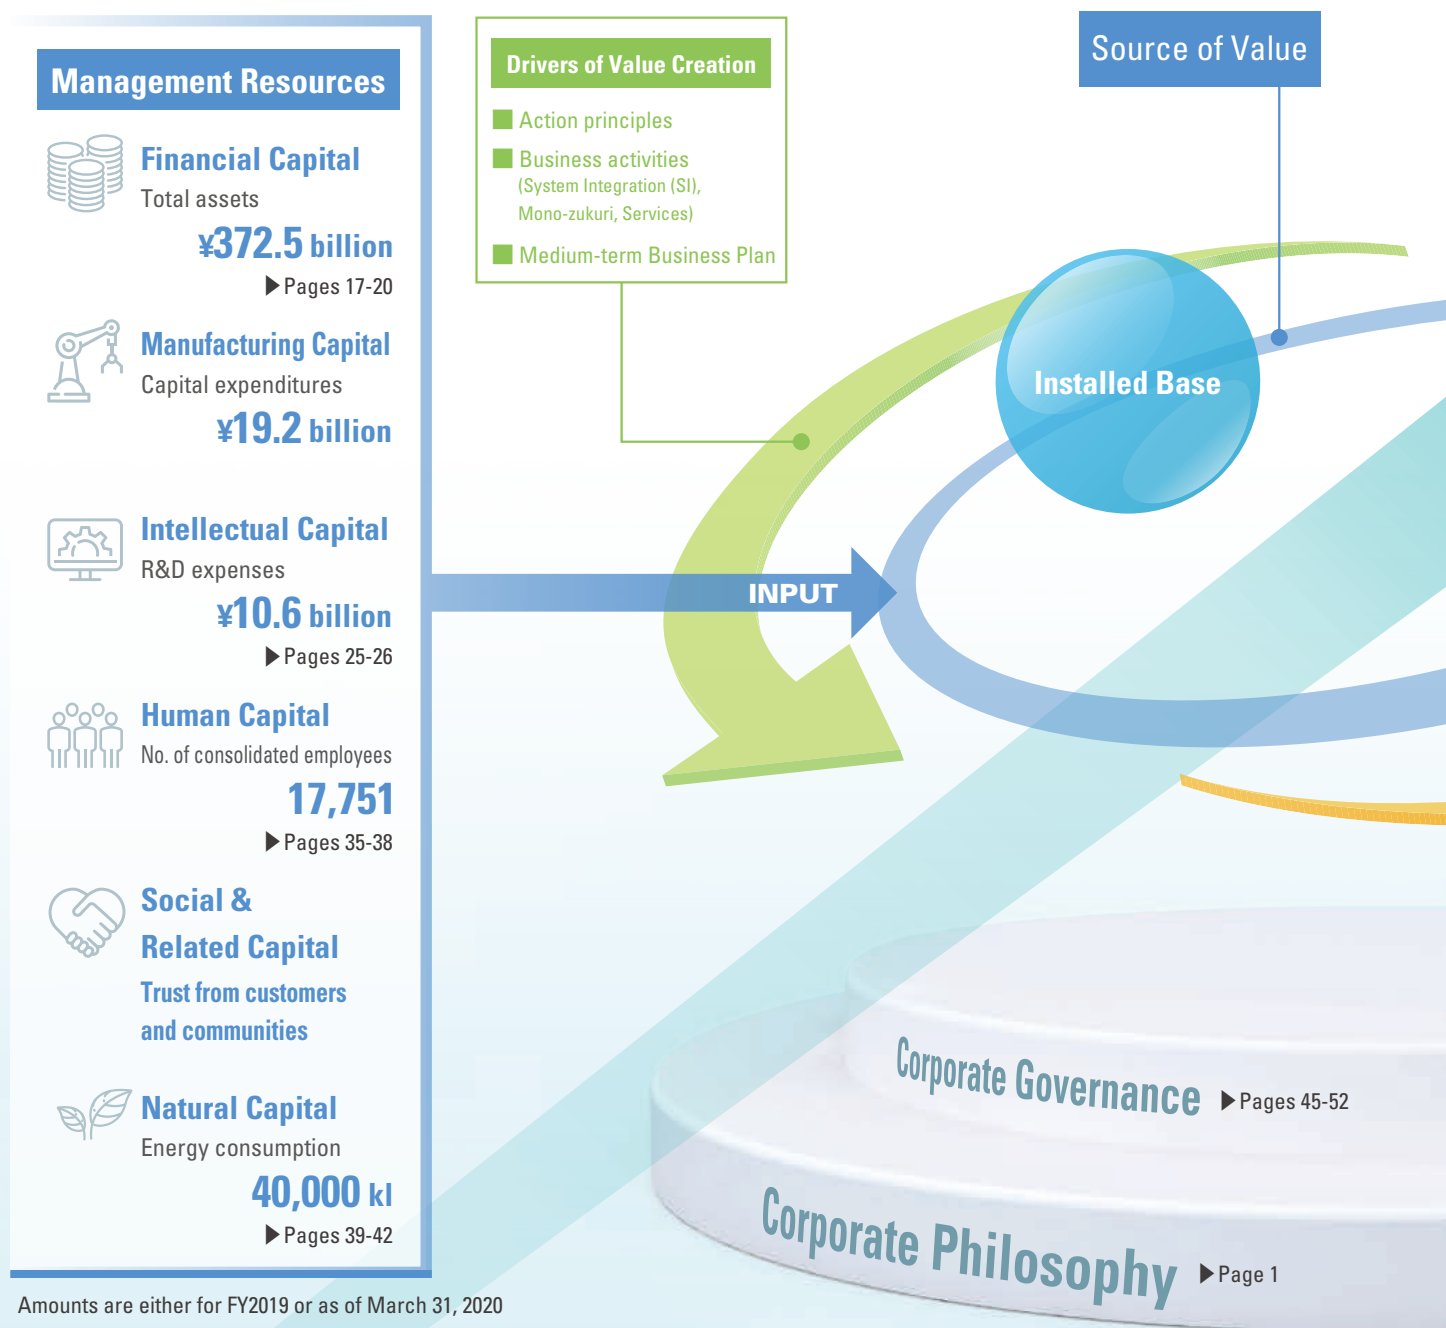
Management Resources

Financial Capital
Total assets
¥372.5 billion
▶Pages 17-20

Manufacturing Capital
Capital expenditures
¥19.2 billion

Intellectual Capital
R&D expenses
¥10.6 billion
▶Pages 25-26

Human Capital
No. of consolidated employees
17,751
▶Pages 35-38

Social & Related Capital
Trust from customers and communities

Natural Capital
Energy consumption
40,000 kl
▶Pages 39-42

Amounts are either for FY2019 or as of March 31, 2020

Drivers of Value Creation
Action principles
Business activities (System Integration (SI), Mono-zukuri, Services)
Medium-term Business Plan

Source of Value

Installed Base

INPUT

Corporate Governance ▶Pages 45-52

Corporate Philosophy ▶Page 1